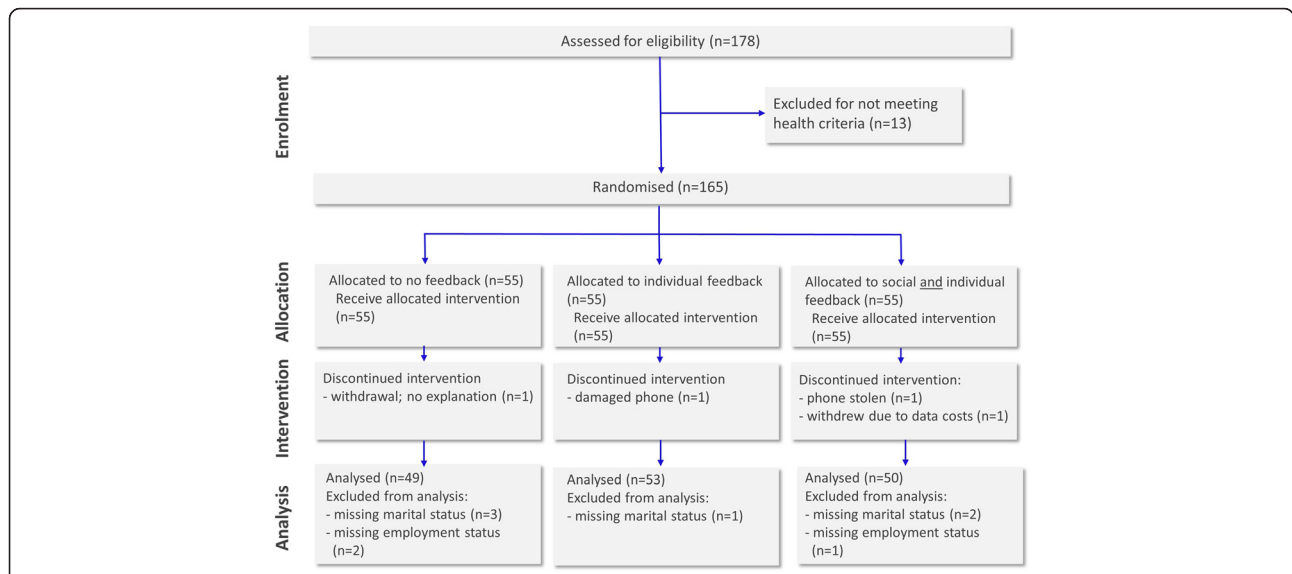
Enrolment

Assessed for eligibility (n=178)

Excluded for not meeting health criteria (n=13)

Randomised (n=165)

Allocation

Allocated to no feedback (n=55)
Receive allocated intervention (n=55)

Allocated to individual feedback (n=55)
Receive allocated intervention (n=55)

Allocated to social and individual feedback (n=55)
Receive allocated intervention (n=55)

Intervention

Discontinued intervention
- withdrawal; no explanation (n=1)

Discontinued intervention
- damaged phone (n=1)

Discontinued intervention:
- phone stolen (n=1)
- withdrew due to data costs (n=1)

Analysis

Analysed (n=49)
Excluded from analysis:
- missing marital status (n=3)
- missing employment status (n=2)

Analysed (n=53)
Excluded from analysis:
- missing marital status (n=1)

Analysed (n=50)
Excluded from analysis:
- missing marital status (n=2)
- missing employment status (n=1)